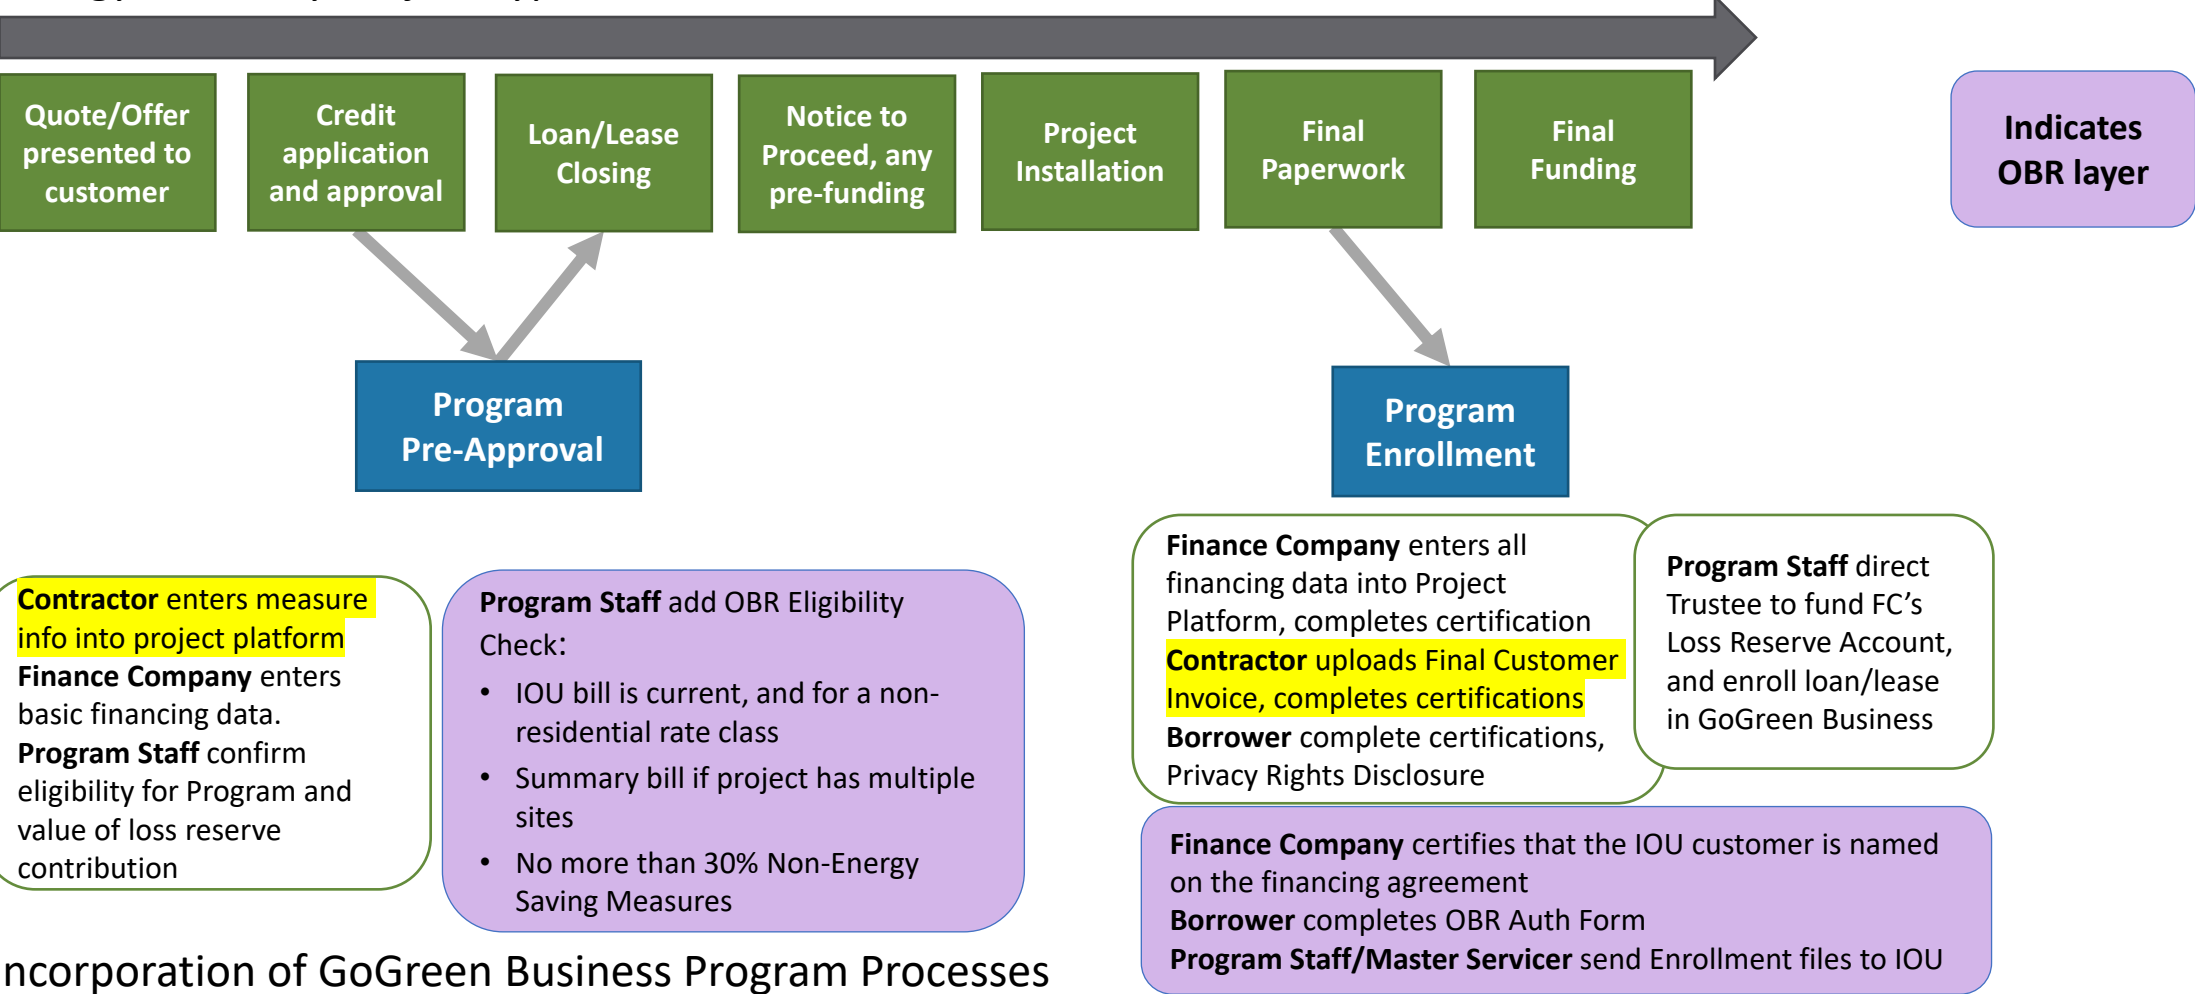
Quote/Offer presented to customer

Credit application and approval

Loan/Lease Closing

Notice to Proceed, any pre-funding

Project Installation

Final Paperwork

Final Funding

Indicates OBR layer

Program Pre-Approval

Program Enrollment

Contractor enters measure info into project platform
Finance Company enters basic financing data.
Program Staff confirm eligibility for Program and value of loss reserve contribution

Program Staff add OBR Eligibility Check:
• IOU bill is current, and for a non-residential rate class
• Summary bill if project has multiple sites
• No more than 30% Non-Energy Saving Measures

Finance Company enters all financing data into Project Platform, completes certification
Contractor uploads Final Customer Invoice, completes certifications
Borrower complete certifications, Privacy Rights Disclosure

Program Staff direct Trustee to fund FC's Loss Reserve Account, and enroll loan/lease in GoGreen Business

Finance Company certifies that the IOU customer is named on the financing agreement
Borrower completes OBR Auth Form
Program Staff/Master Servicer send Enrollment files to IOU

ncorporation of GoGreen Business Program Processes